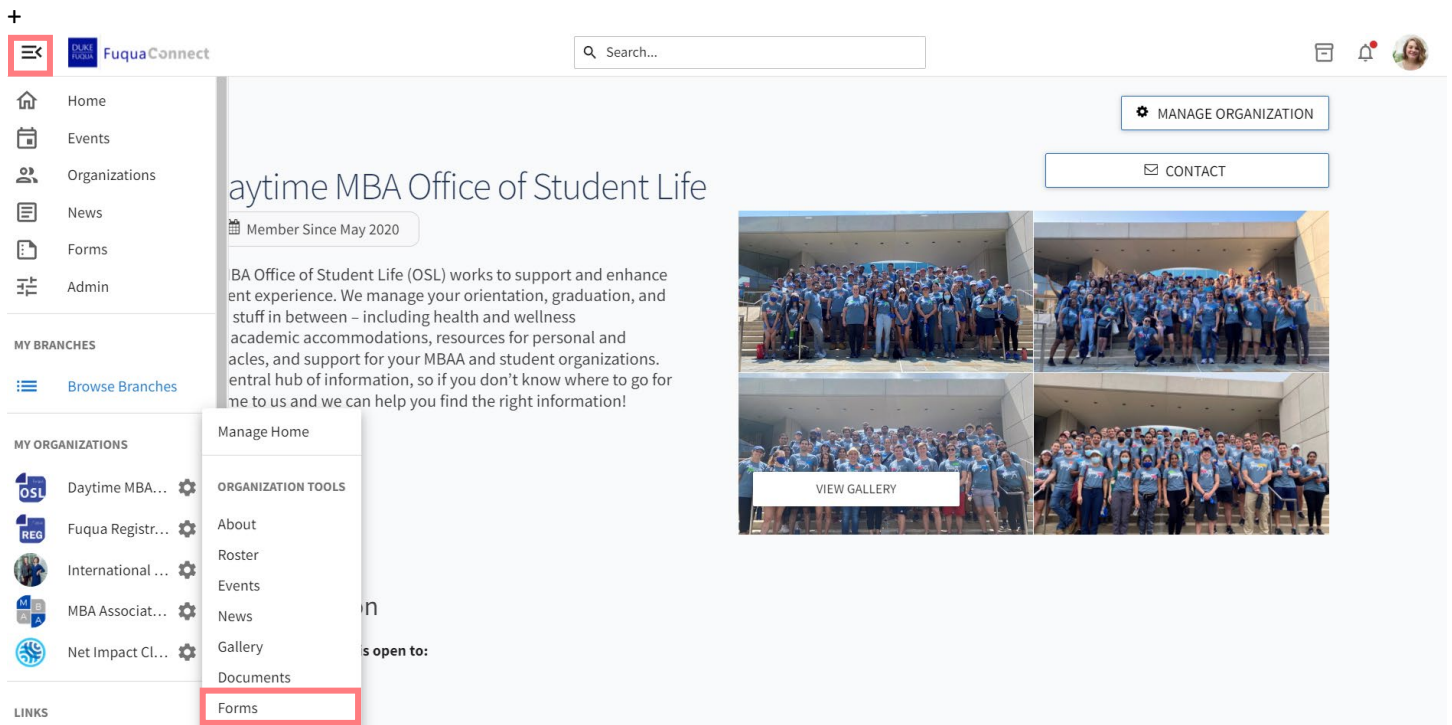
+

DUKE FUQUA FuquaConnect

Search...

Home
Events
Organizations
News
Forms
Admin

MY BRANCHES

Browse Branches

MY ORGANIZATIONS

OSL Daytime MBA...
REG Fuqua Registr...
International ...
M B A A MBA Associat...
Net Impact Cl...

LINKS

MANAGE ORGANIZATION

CONTACT

aytime MBA Office of Student Life

Member Since May 2020

BA Office of Student Life (OSL) works to support and enhance ent experience. We manage your orientation, graduation, and stuff in between – including health and wellness academic accommodations, resources for personal and acles, and support for your MBAA and student organizations. entral hub of information, so if you don't know where to go for me to us and we can help you find the right information!

Manage Home

ORGANIZATION TOOLS

About
Roster
Events
News
Gallery
Documents
Forms

on

s open to:

VIEW GALLERY